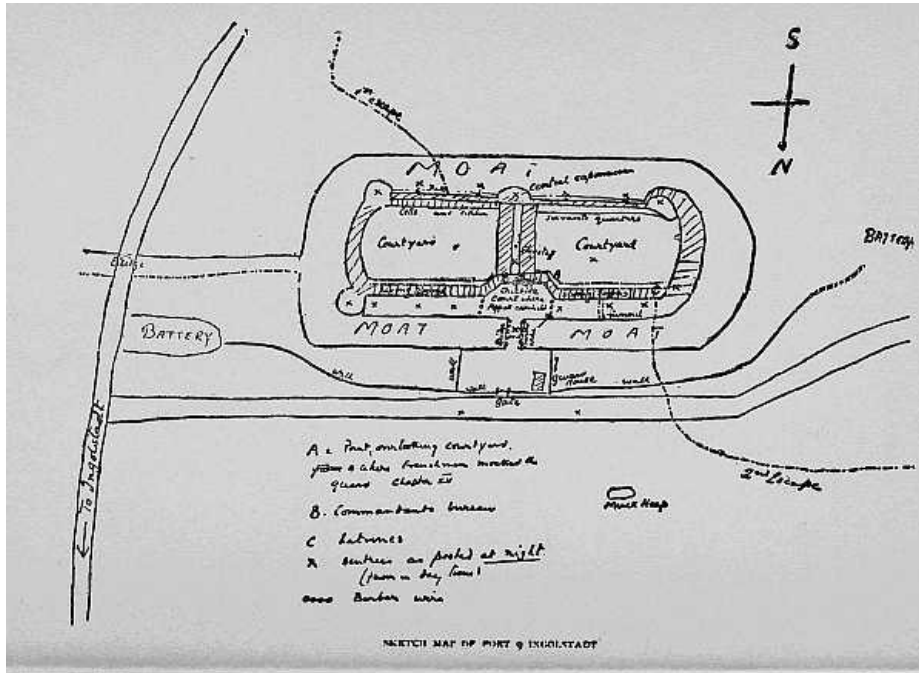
S

N

1st Escape

MOAT

Central caponnier

Cells and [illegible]

Servants quarters

Courtyard

Courtyard

Fort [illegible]

BATTERY

Bridge

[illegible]

Tunnel

MOAT

MOAT

BATTERY

Wall

Guard House

Wall

Gate

To Ingolstadt

A = Part overlooking courtyard from where Frenchman mocked the guard. Chapter XV

B. Commandants bureau

C Latrines

x Sentries as posted at night (fewer in day time)

Muck Heap

2nd Escape

Barbed wire

SKETCH MAP OF FORT 9 INGOLSTADT